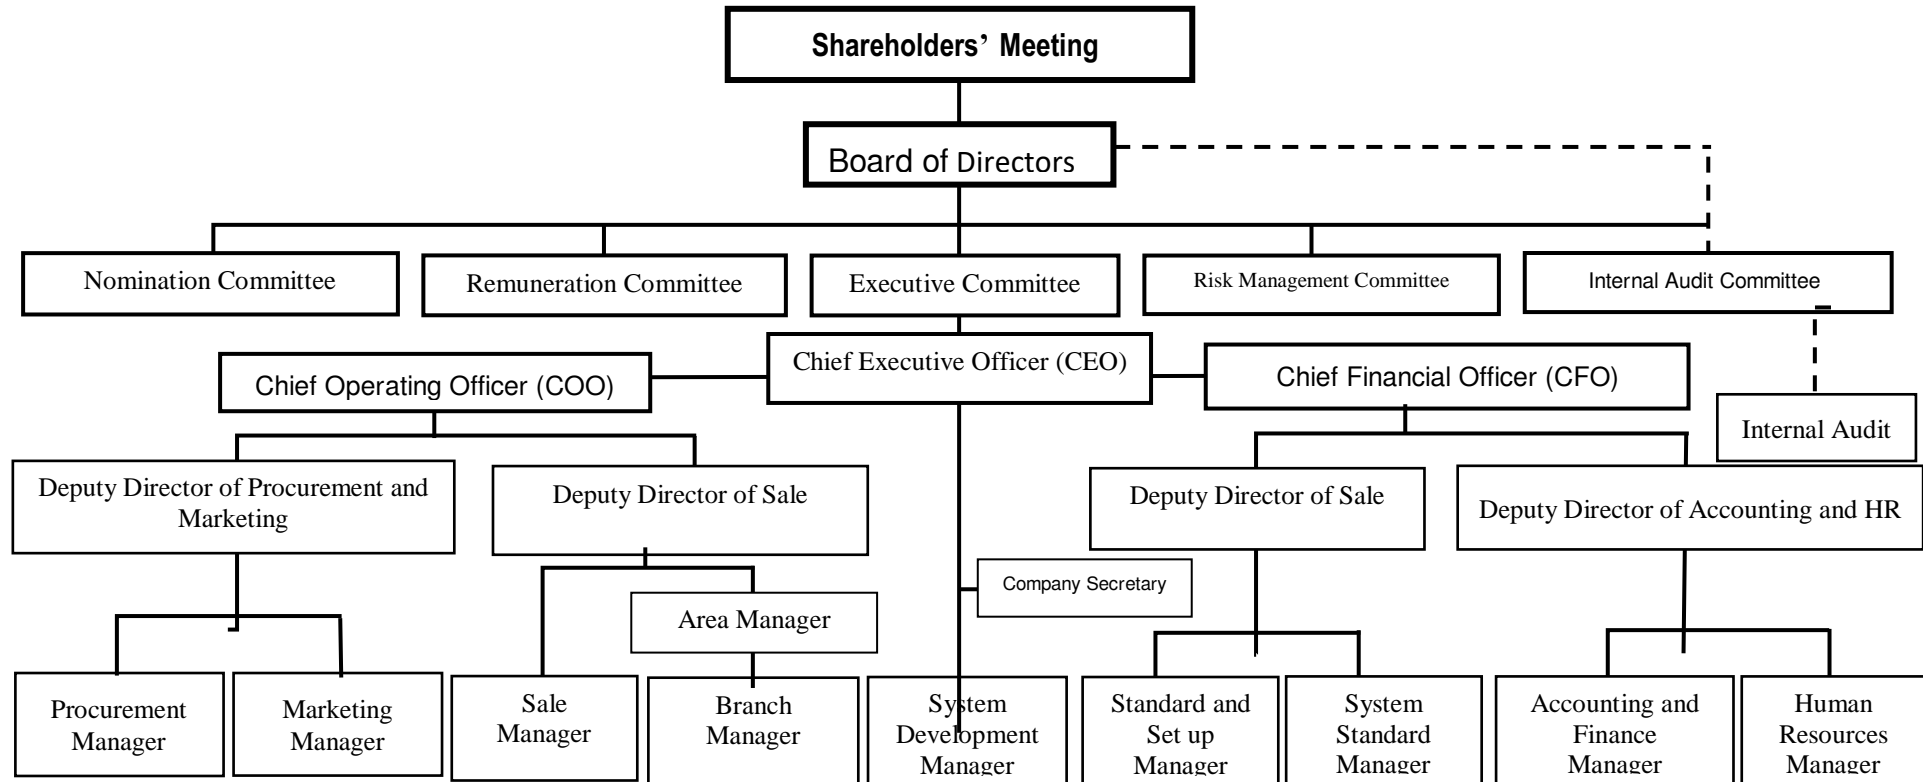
Shareholders' Meeting

Board of Directors

Nomination Committee

Remuneration Committee

Executive Committee

Risk Management Committee

Internal Audit Committee

Chief Executive Officer (CEO)

Chief Operating Officer (COO)

Chief Financial Officer (CFO)

Internal Audit

Deputy Director of Procurement and Marketing

Deputy Director of Sale

Deputy Director of Sale

Deputy Director of Accounting and HR

Company Secretary

Area Manager

Procurement Manager

Marketing Manager

Sale Manager

Branch Manager

System Development Manager

Standard and Set up Manager

System Standard Manager

Accounting and Finance Manager

Human Resources Manager